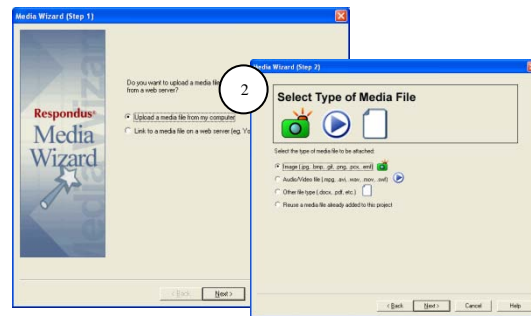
Media Wizard (Step 1)

Respondus®
Media
Wizard

Do you want to upload a media file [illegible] from a web server?

Upload a media file from my computer

Link to a media file on a web server (eg. Yo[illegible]

< Back
Next >

Media Wizard (Step 2)

2

Select Type of Media File

Select the type of media file to be attached:

Image (.jpg, .bmp, .gif, .png, .pcx, .wmf)

Audio/Video file (.mpg, .avi, .wav, .mov, .swf)

Other file type (.docx, .pdf, etc.)

Reuse a media file already added to this project

< Back
Next >
Cancel
Help